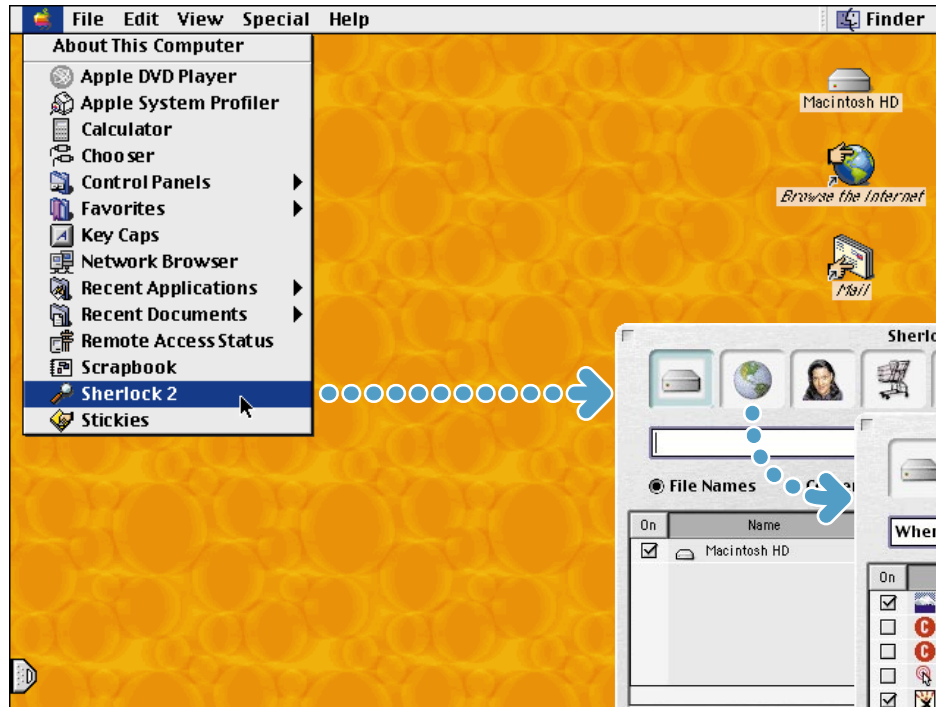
File Edit View Special Help
Finder
About This Computer
Apple DVD Player
Apple System Profiler
Calculator
Chooser
Control Panels
Favorites
Key Caps
Network Browser
Recent Applications
Recent Documents
Remote Access Status
Scrapbook
Sherlock 2
Stickies

Macintosh HD
Browse the Internet
Mail

Sherlo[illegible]
File Names
C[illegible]
On
Name
Macintosh HD

Whe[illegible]
On